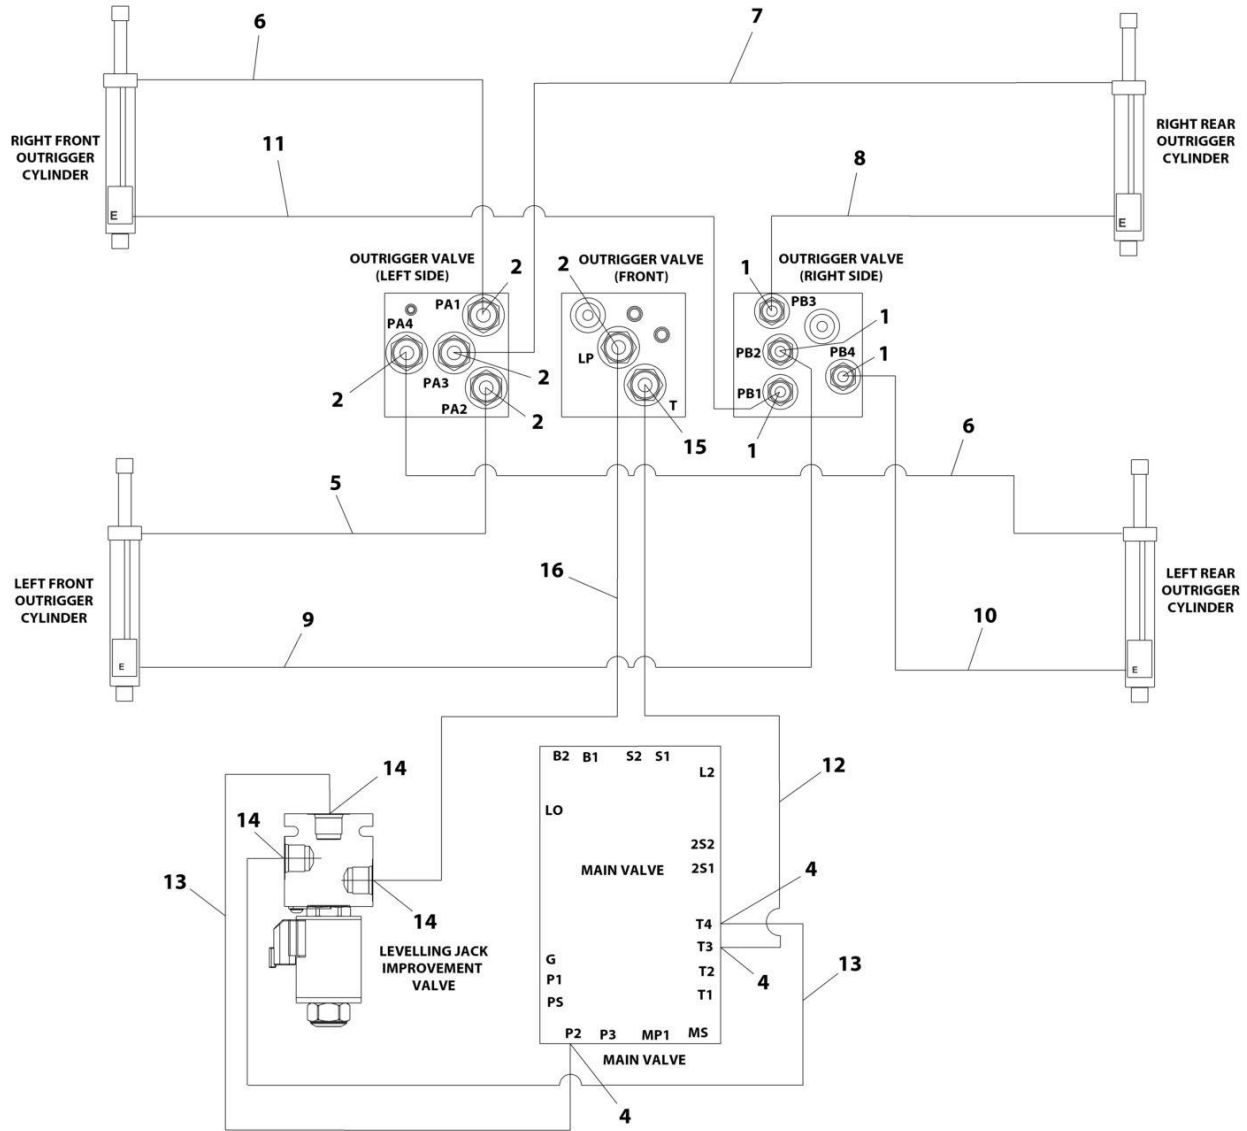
6
7
RIGHT FRONT OUTRIGGER CYLINDER
11
E
RIGHT REAR OUTRIGGER CYLINDER
8
E
OUTRIGGER VALVE (LEFT SIDE)
2
PA1
PA4
PA3
PA2
2
2
2
2
OUTRIGGER VALVE (FRONT)
LP
T
15
OUTRIGGER VALVE (RIGHT SIDE)
1
PB3
1
PB2
PB4
1
PB1
1
6
5
LEFT FRONT OUTRIGGER CYLINDER
16
LEFT REAR OUTRIGGER CYLINDER
9
E
10
E
B2
B1
S2
S1
L2
12
14
LO
14
2S2
2S1
MAIN VALVE
13
14
4
T4
T3
LEVELLING JACK IMPROVEMENT VALVE
4
13
G
P1
PS
T2
T1
P2
P3
MP1
MS
MAIN VALVE
4